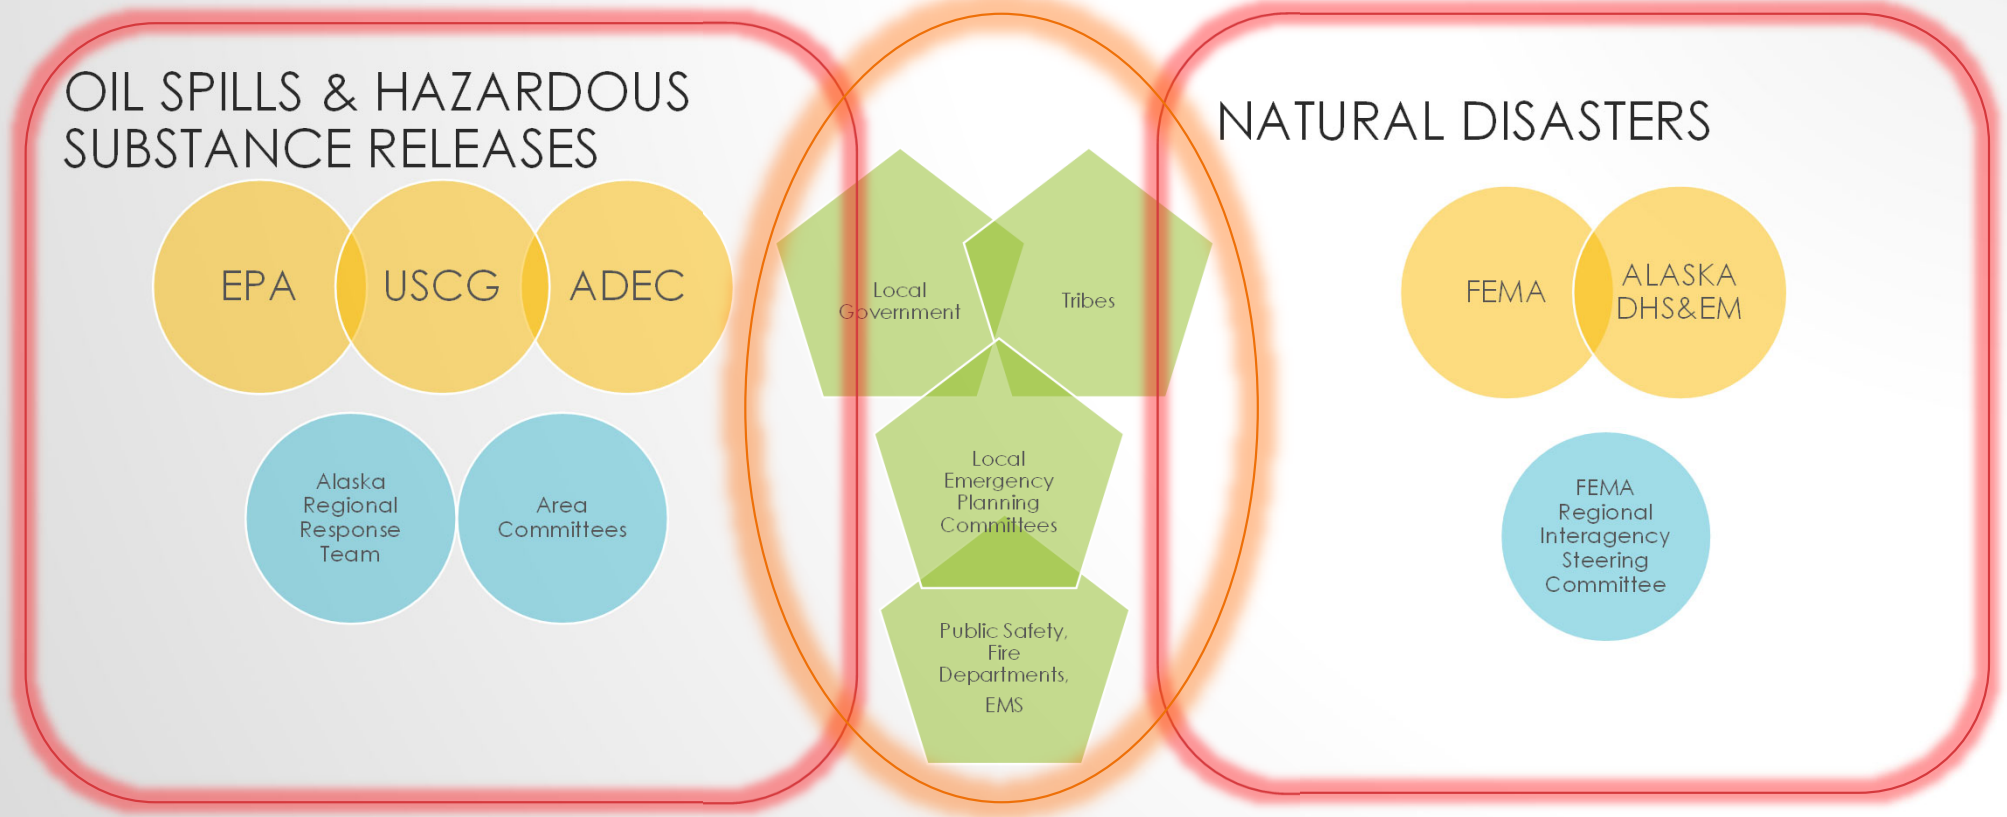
OIL SPILLS & HAZARDOUS SUBSTANCE RELEASES

EPA

USCG

ADEC

Alaska Regional Response Team

Area Committees

Local Government

Tribes

Local Emergency Planning Committees

Public Safety, Fire Departments, EMS

NATURAL DISASTERS

FEMA

ALASKA DHS&EM

FEMA Regional Interagency Steering Committee